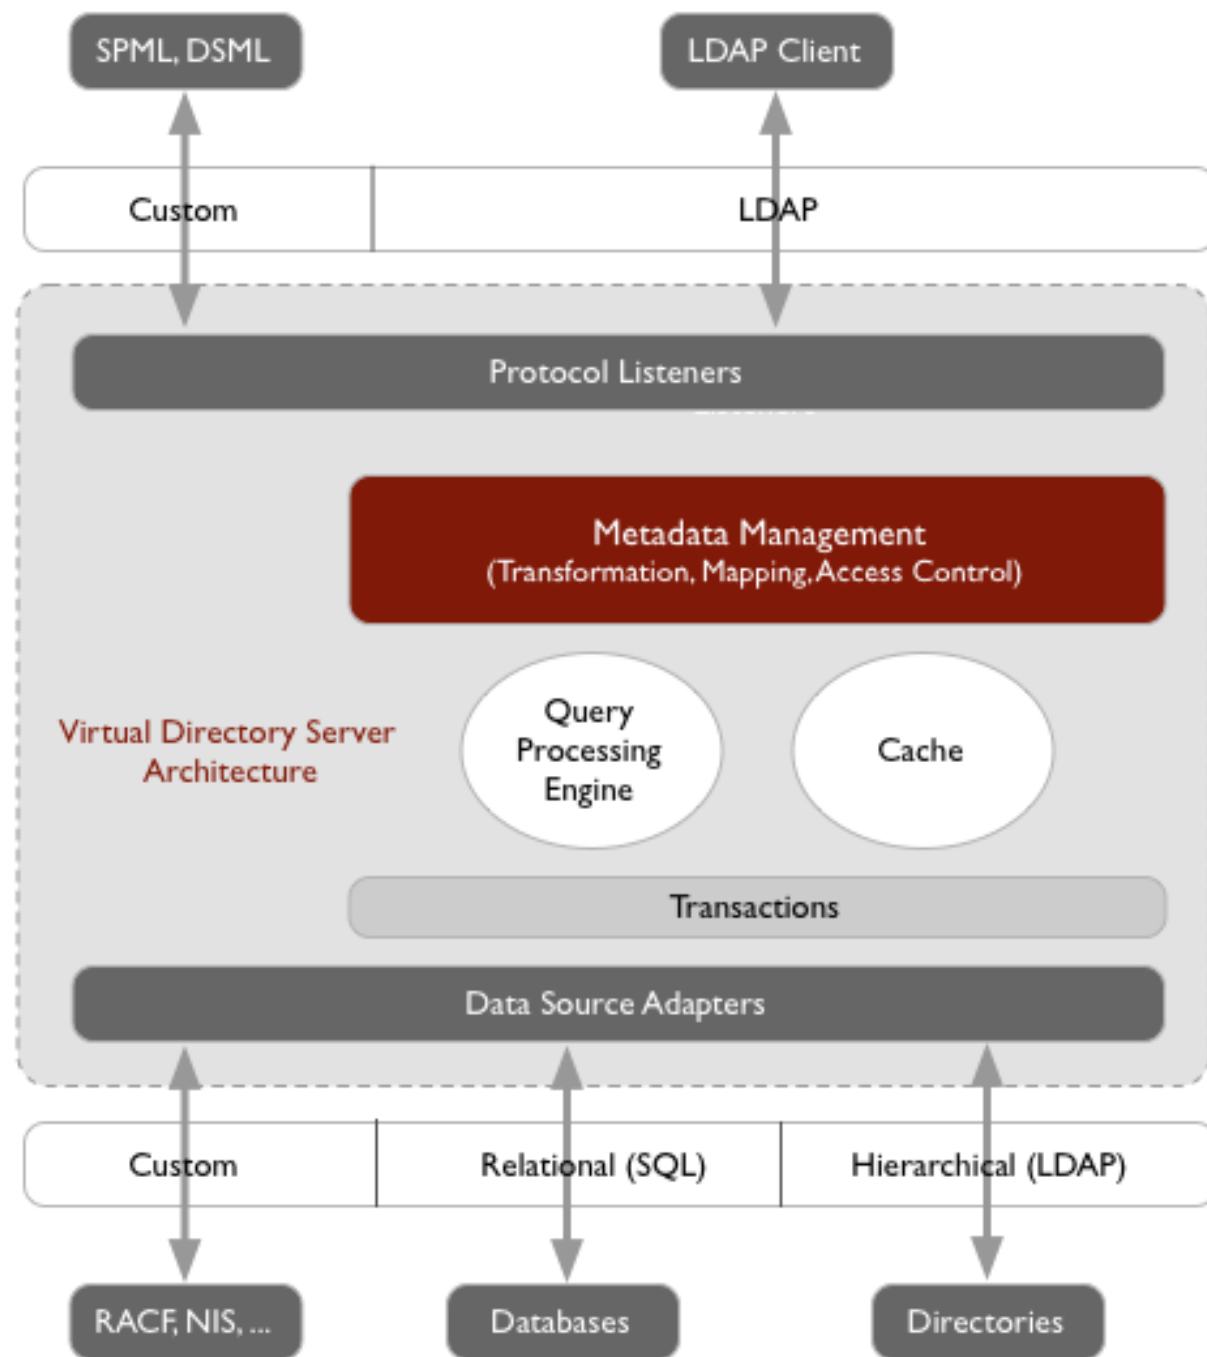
SPML, DSML

LDAP Client

Custom

LDAP

Protocol Listeners

Metadata Management
(Transformation, Mapping, Access Control)

Virtual Directory Server Architecture

Query Processing Engine

Cache

Transactions

Data Source Adapters

Custom

Relational (SQL)

Hierarchical (LDAP)

RACF, NIS, ...

Databases

Directories